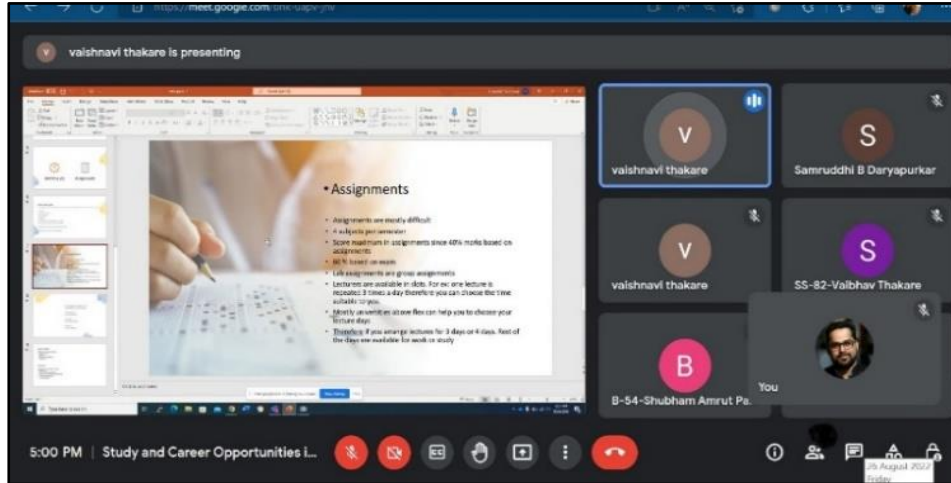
https://meet.google.com/

vaishnavi thakare is presenting

• Assignments

- Assignments are mostly difficult
- 4 subjects per semester
- Score maximum in assignments since 40% marks based on assignments
- 60 % based on exam
- Lab assignments are group assignments
- Lectures are available in slots. For ex: one lecture is repeated 3 times a day therefore you can choose the time suitable to you.
- Mostly universities allow flexi can help you to choose your lecture days
- Therefore if you arrange lectures for 3 days or 4 days. Rest of the days are available for work or study

vaishnavi thakare

Samruddhi B Daryapurkar

vaishnavi thakare

SS-82-Vaibhav Thakare

B-54-Shubham Amrut Pa.

You

5:00 PM | Study and Career Opportunities i...

26 August 2022
Friday